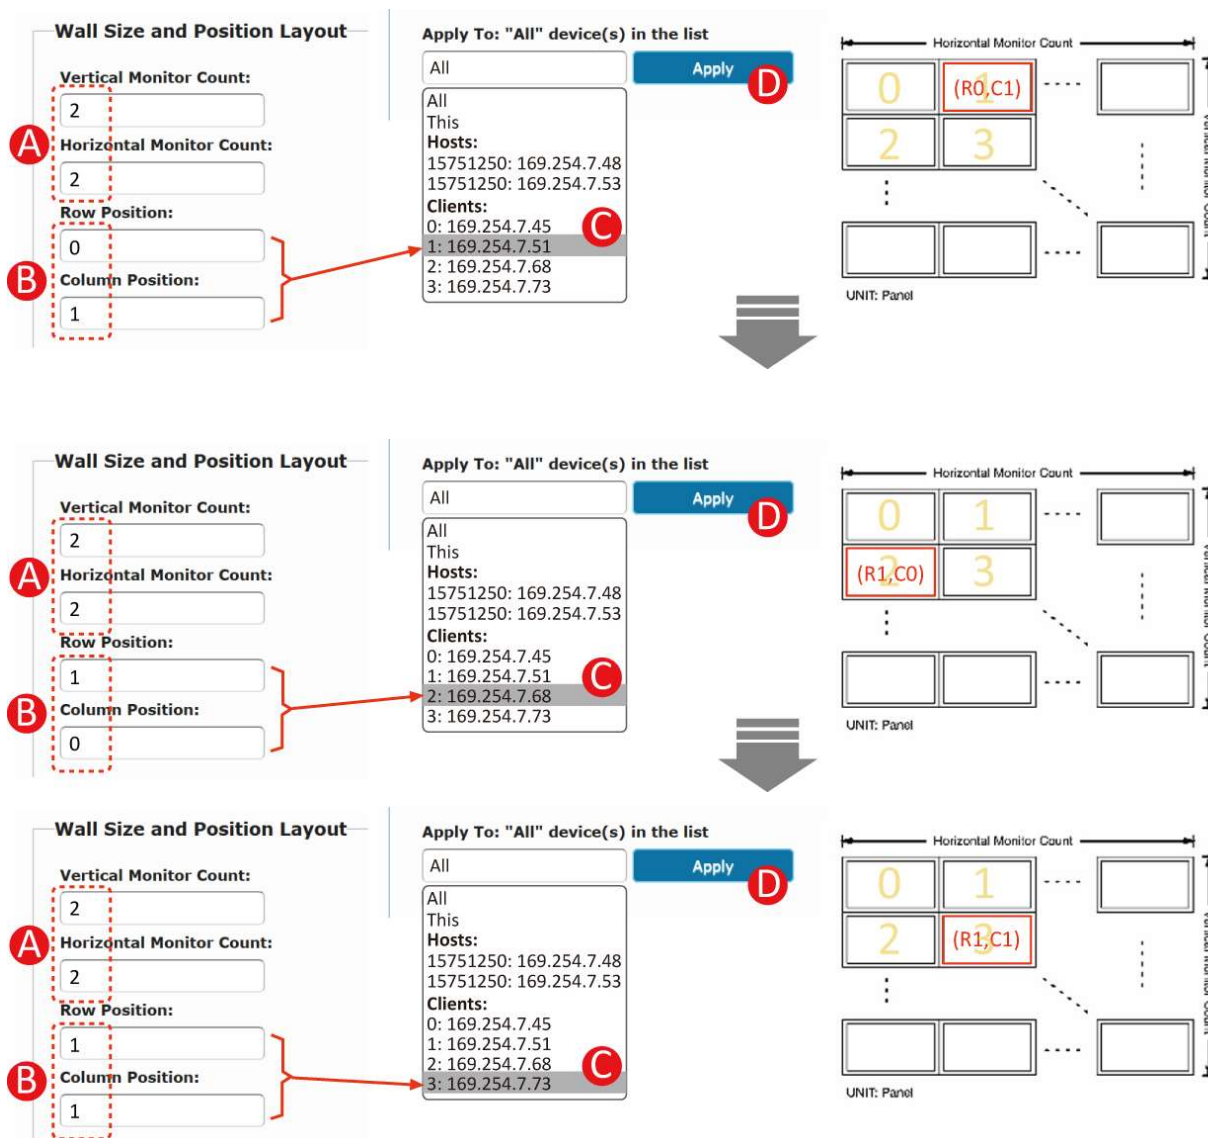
Wall Size and Position Layout

Vertical Monitor Count:
2
A
Horizontal Monitor Count:
2
Row Position:
0
B
Column Position:
1

Apply To: "All" device(s) in the list
All
Apply
D
All
This
Hosts:
15751250: 169.254.7.48
15751250: 169.254.7.53
Clients:
0: 169.254.7.45
C
1: 169.254.7.51
2: 169.254.7.68
3: 169.254.7.73

Horizontal Monitor Count
0
(R0,C1)
1
2
3
UNIT: Panel

Wall Size and Position Layout

Vertical Monitor Count:
2
A
Horizontal Monitor Count:
2
Row Position:
1
B
Column Position:
0

Apply To: "All" device(s) in the list
All
Apply
D
All
This
Hosts:
15751250: 169.254.7.48
15751250: 169.254.7.53
Clients:
0: 169.254.7.45
1: 169.254.7.51
C
2: 169.254.7.68
3: 169.254.7.73

Horizontal Monitor Count
0
1
(R1,C0)
2
3
UNIT: Panel

Wall Size and Position Layout

Vertical Monitor Count:
2
A
Horizontal Monitor Count:
2
Row Position:
1
B
Column Position:
1

Apply To: "All" device(s) in the list
All
Apply
D
All
This
Hosts:
15751250: 169.254.7.48
15751250: 169.254.7.53
Clients:
0: 169.254.7.45
1: 169.254.7.51
2: 169.254.7.68
C
3: 169.254.7.73

Horizontal Monitor Count
0
1
2
(R1,C1)
3
UNIT: Panel